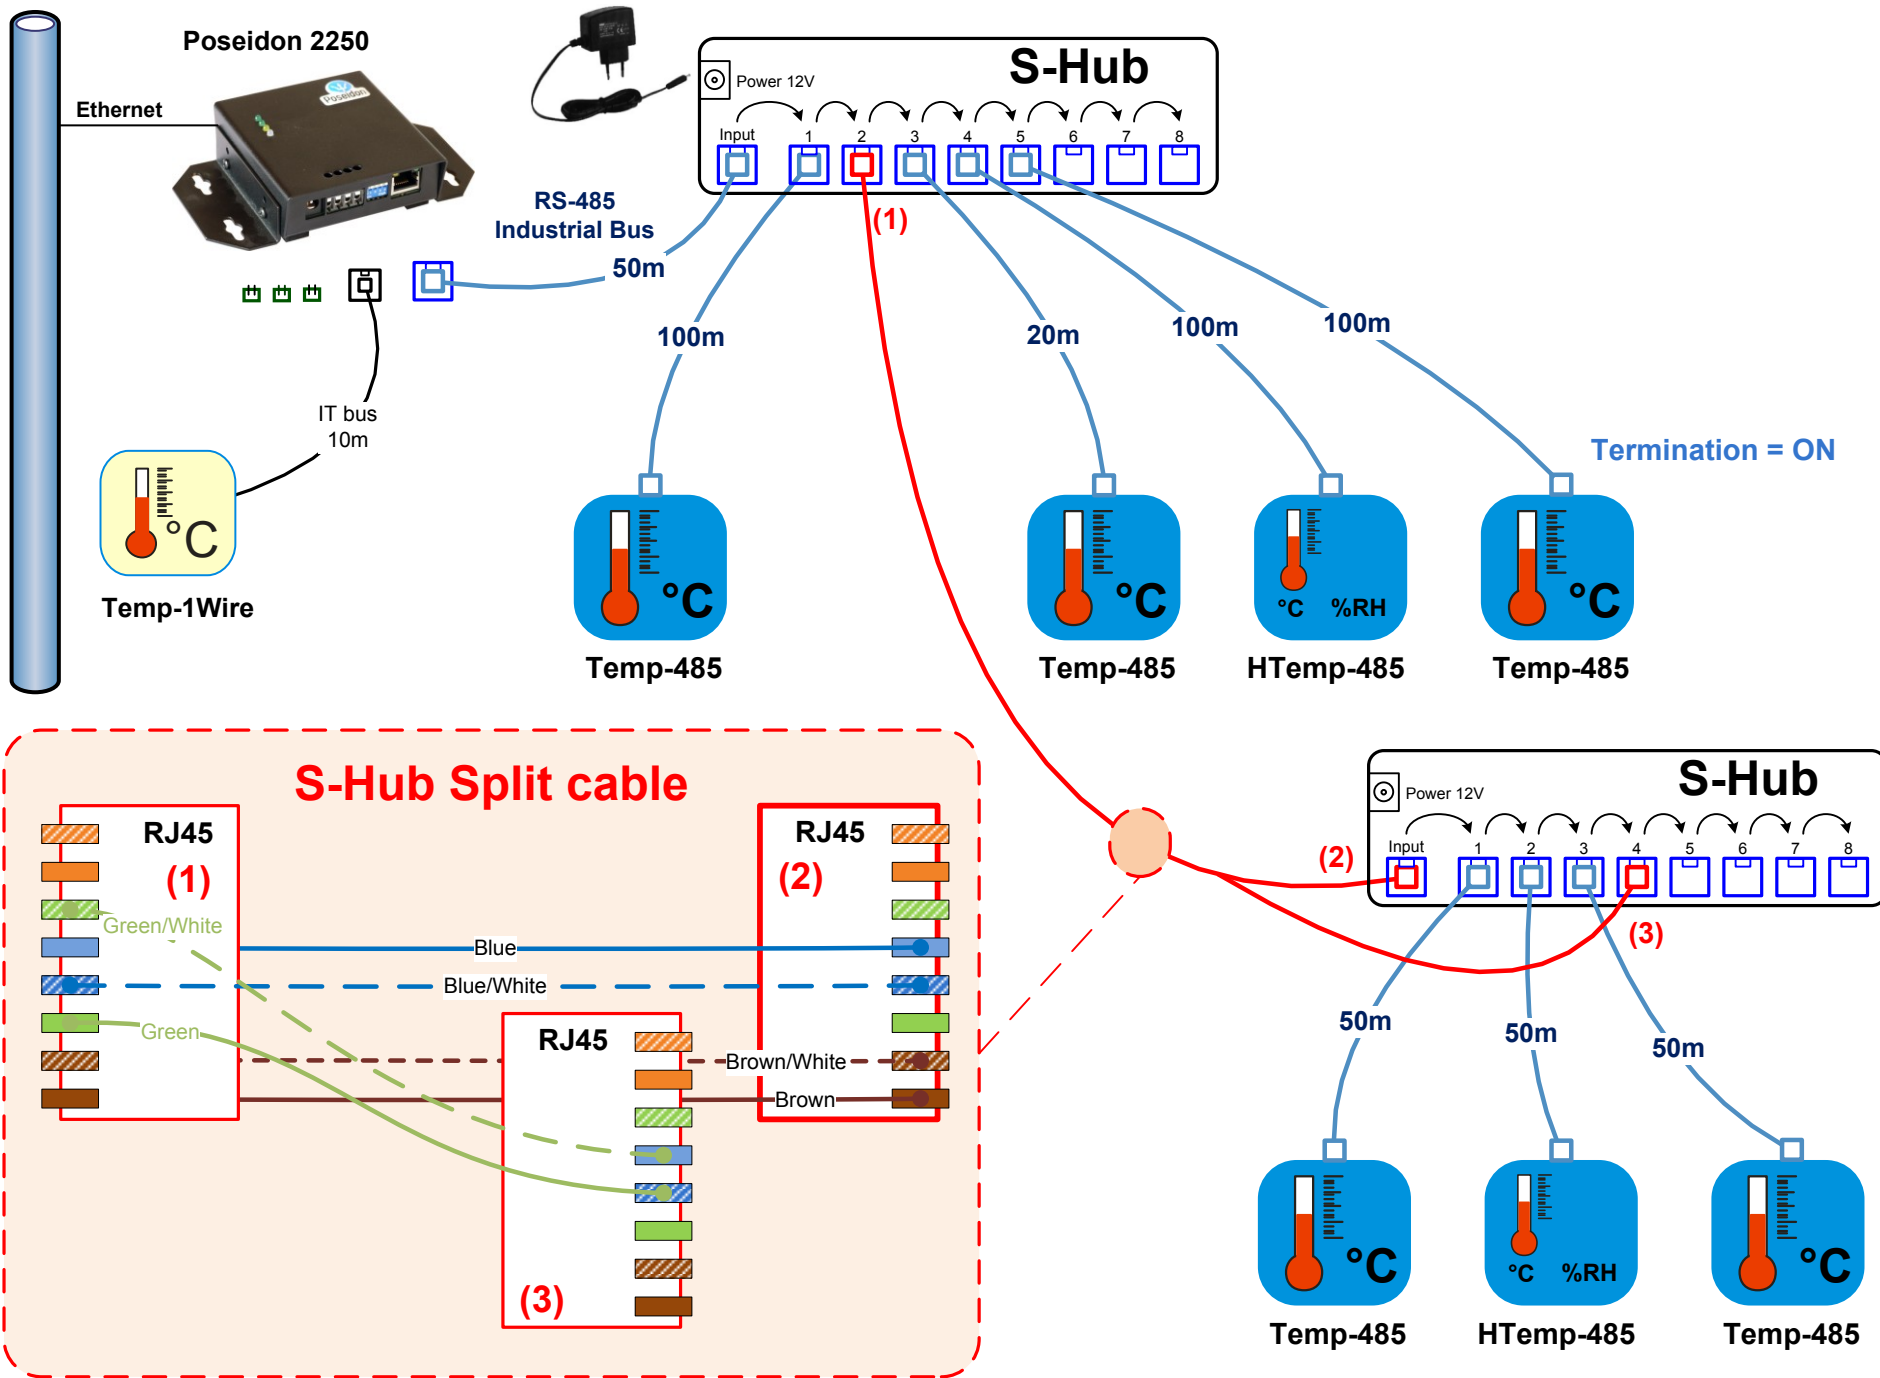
Poseidon 2250

Ethernet

Power 12V

S-Hub

Input 1 2 3 4 5 6 7 8

RS-485
Industrial Bus

50m

(1)

100m

20m

100m

100m

IT bus
10m

Termination = ON

°C

Temp-1Wire

°C

Temp-485

°C

Temp-485

°C %RH

HTemp-485

°C

Temp-485

S-Hub Split cable

RJ45

(1)

Green/White

Blue

Blue/White

Green

RJ45

(2)

RJ45

Brown/White

Brown

(3)

Power 12V

S-Hub

Input 1 2 3 4 5 6 7 8

(2)

(3)

50m

50m

50m

°C

Temp-485

°C %RH

HTemp-485

°C

Temp-485